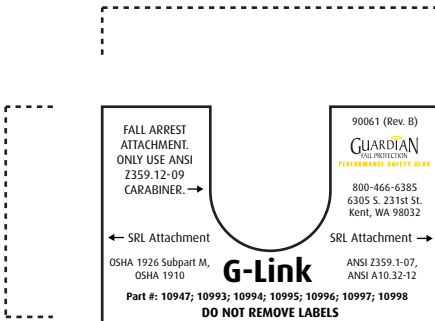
FALL ARREST ATTACHMENT. ONLY USE ANSI Z359.12-09 CARABINER. →

90061 (Rev. B)

GUARDIAN
FALL PROTECTION
PERFORMANCE SAFETY GEAR

800-466-6385
6305 S. 231st St.
Kent, WA 98032

← SRL Attachment

SRL Attachment →

OSHA 1926 Subpart M, OSHA 1910

G-Link

ANSI Z359.1-07, ANSI A10.32-12

Part #: 10947; 10993; 10994; 10995; 10996; 10997; 10998
DO NOT REMOVE LABELS